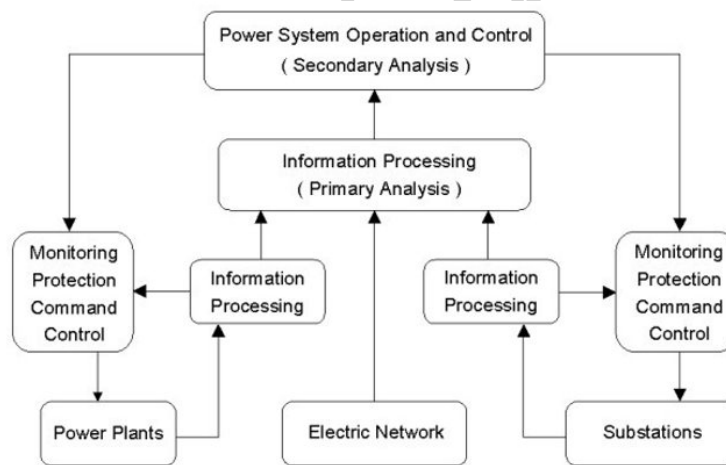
Power System Operation and Control
( Secondary Analysis )

Information Processing
( Primary Analysis )

Monitoring
Protection
Command
Control

Information
Processing

Information
Processing

Monitoring
Protection
Command
Control

Power Plants

Electric Network

Substations